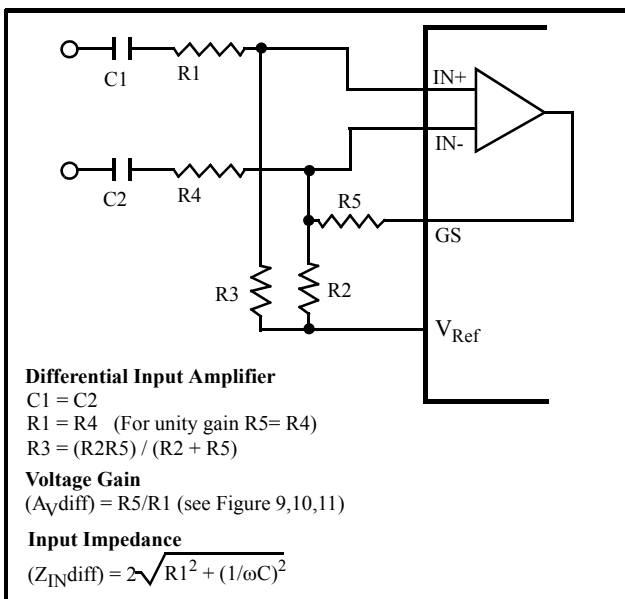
C1 R1
C2 R4
R5
R3 R2
IN+
IN-
GS
V$_{Ref}$

**Differential Input Amplifier**
C1 = C2
R1 = R4 (For unity gain R5= R4)
R3 = (R2R5) / (R2 + R5)

**Voltage Gain**
(A$_V$diff) = R5/R1 (see Figure 9,10,11)

**Input Impedance**
(Z$_{IN}$diff) = $2\sqrt{R1^2 + (1/\omega C)^2}$